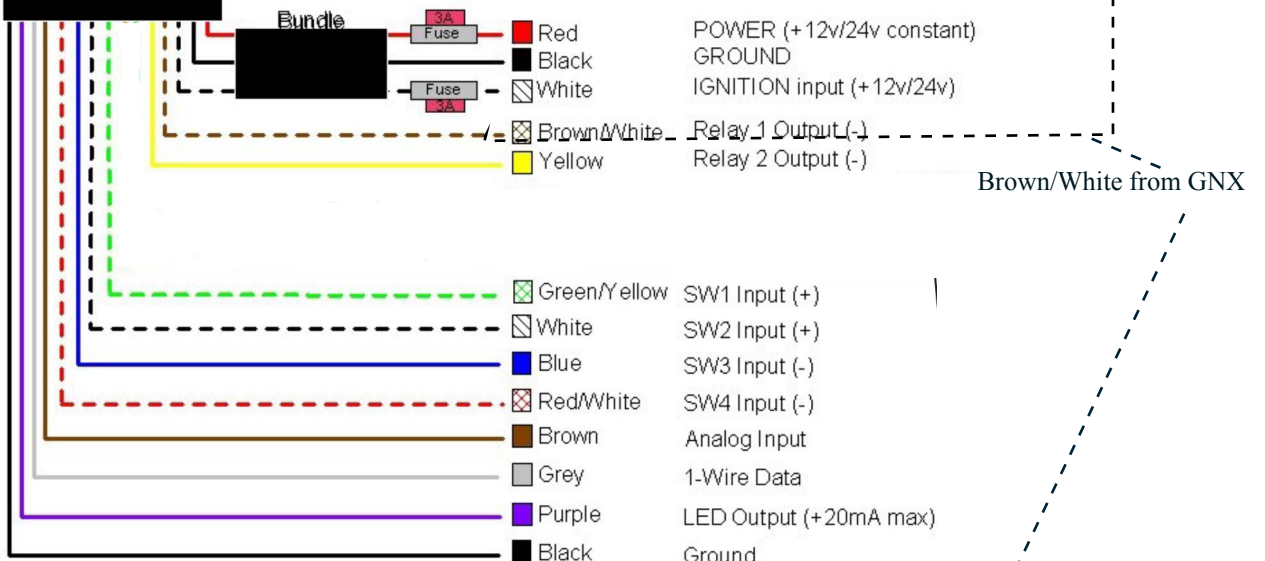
Bundle
3A
Fuse
Red
POWER (+12v/24v constant)
Black
GROUND
Fuse
3A
White
IGNITION input (+12v/24v)
Brown/White
Relay 1 Output (-)
Yellow
Relay 2 Output (-)
Brown/White from GNX
Green/Yellow
SW1 Input (+)
White
SW2 Input (+)
Blue
SW3 Input (-)
Red/White
SW4 Input (-)
Brown
Analog Input
Grey
1-Wire Data
Purple
LED Output (+20mA max)
Black
Ground